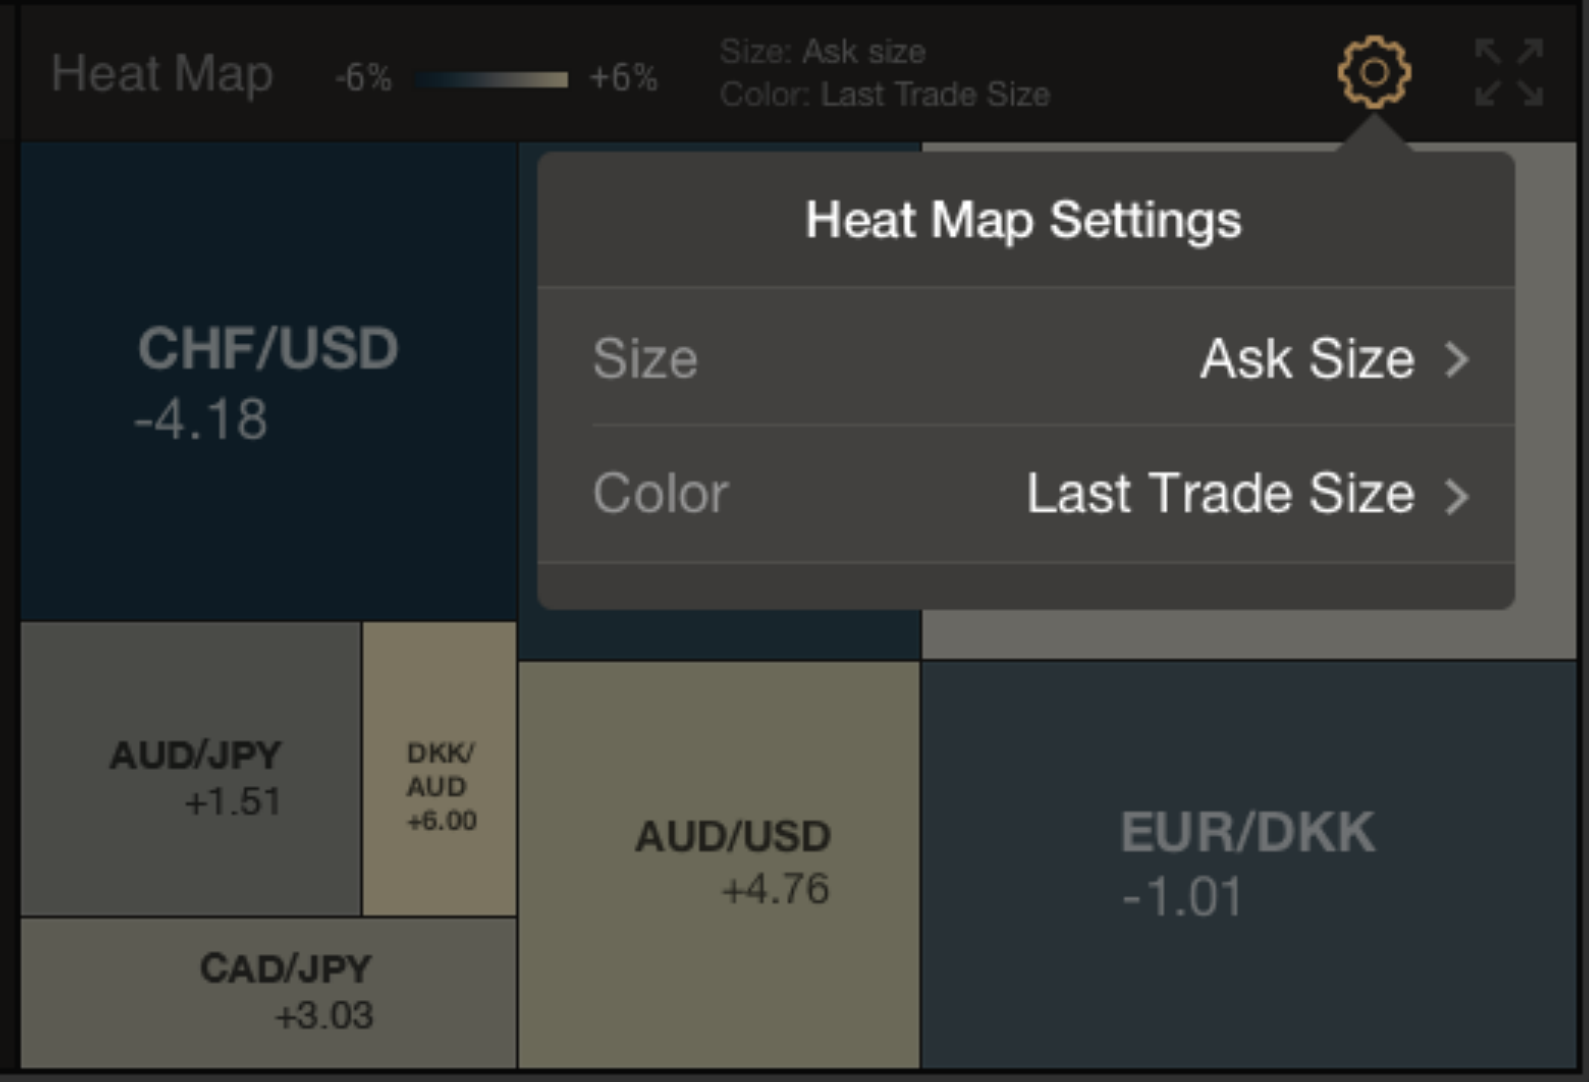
Heat Map -6% +6% Size: Ask size
Color: Last Trade Size

Heat Map Settings

Size Ask Size >

Color Last Trade Size >

CHF/USD
-4.18

AUD/JPY
+1.51

DKK/
AUD
+6.00

CAD/JPY
+3.03

AUD/USD
+4.76

EUR/DKK
-1.01